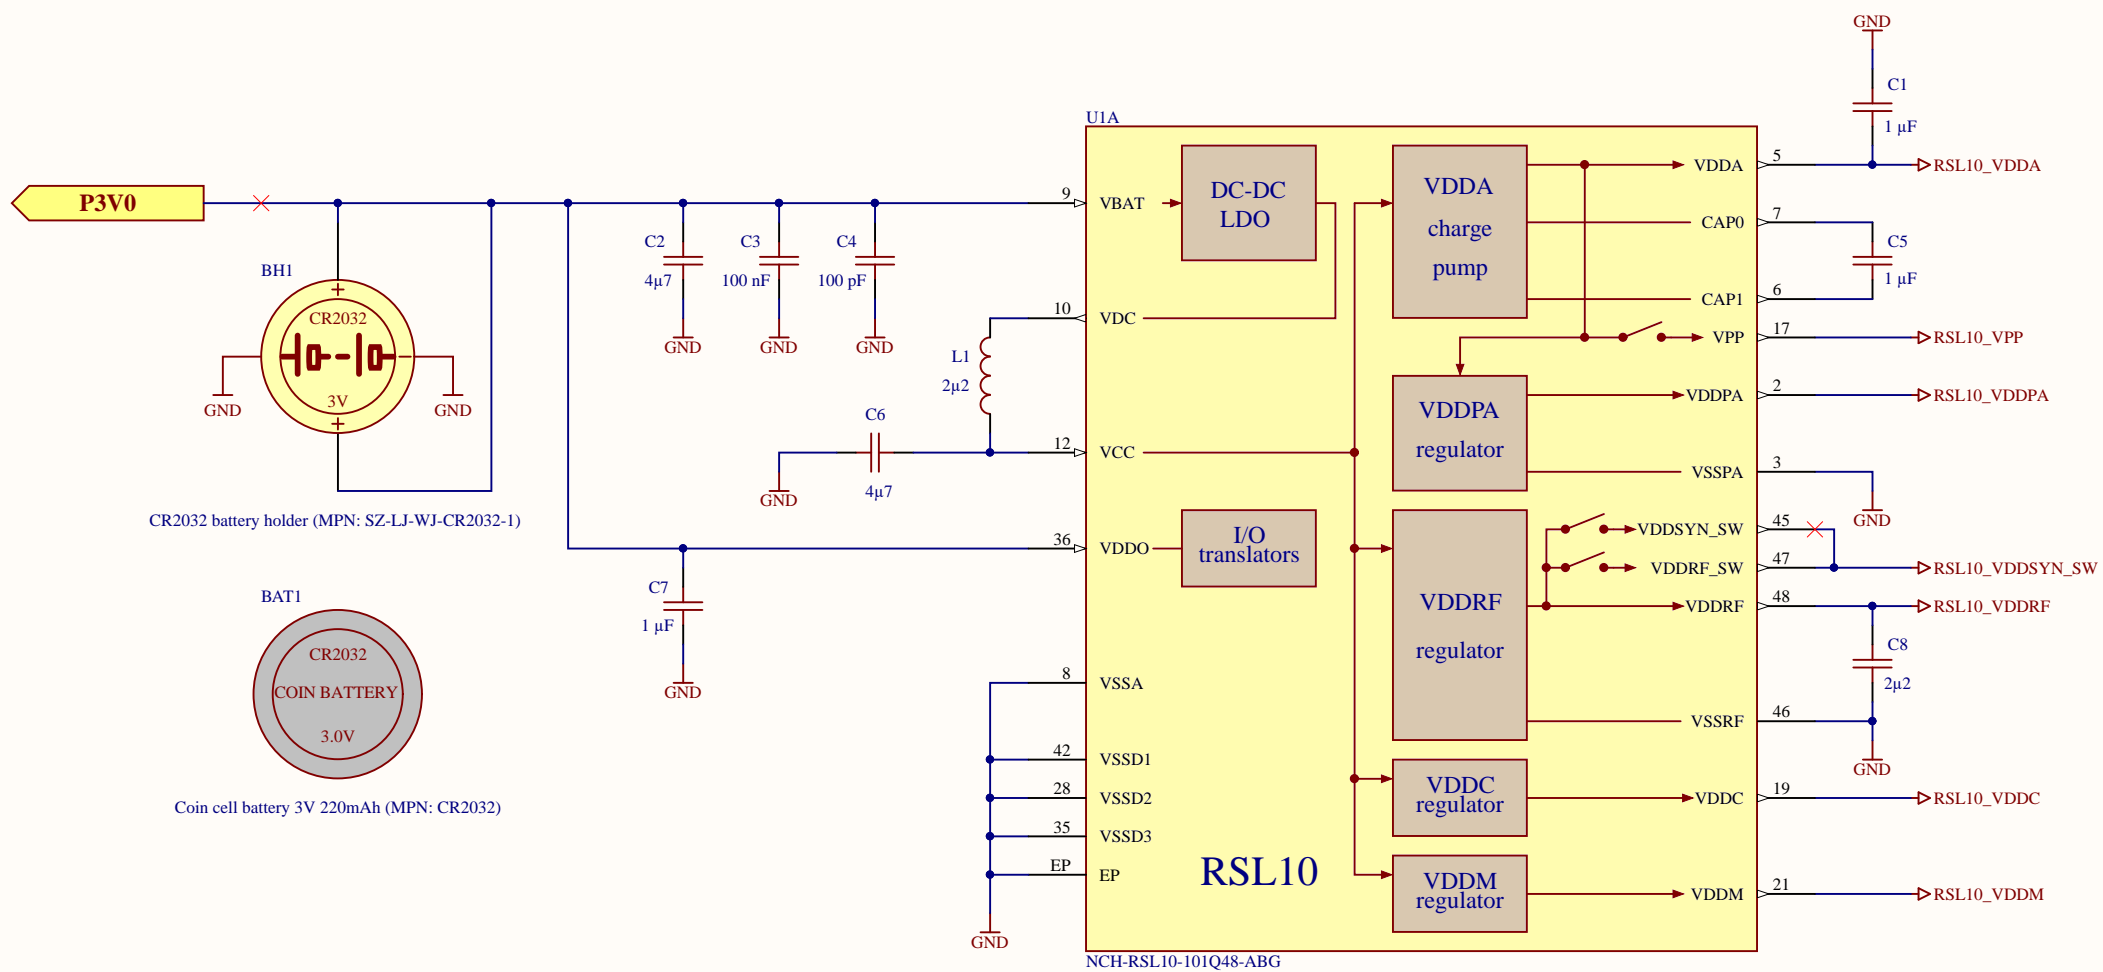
P3V0

BH1

CR2032

3V

GND

GND

CR2032 battery holder (MPN: SZ-LJ-WJ-CR2032-1)

BAT1

CR2032

COIN BATTERY

3.0V

Coin cell battery 3V 220mAh (MPN: CR2032)

C2
4µ7
GND

C3
100 nF
GND

C4
100 pF
GND

L1
2µ2

C6
4µ7
GND

C7
1 µF
GND

GND

U1A

9 VBAT
10 VDC
12 VCC
36 VDDO
8 VSSA
42 VSSD1
28 VSSD2
35 VSSD3
EP EP

DC-DC
LDO

I/O
translators

VDDA
charge
pump

VDDPA
regulator

VDDRF
regulator

VDDC
regulator

VDDM
regulator

RSL10

NCH-RSL10-101Q48-ABG

VDDA 5
CAP0 7
CAP1 6
VPP 17
VDDPA 2
VSSPA 3
VDDSYN_SW 45
VDDRF_SW 47
VDDRF 48
VSSRF 46
VDDC 19
VDDM 21

GND
C1
1 µF

C5
1 µF

GND

C8
2µ2
GND

RSL10_VDDA
RSL10_VPP
RSL10_VDDPA
RSL10_VDDSYN_SW
RSL10_VDDRF
RSL10_VDDC
RSL10_VDDM